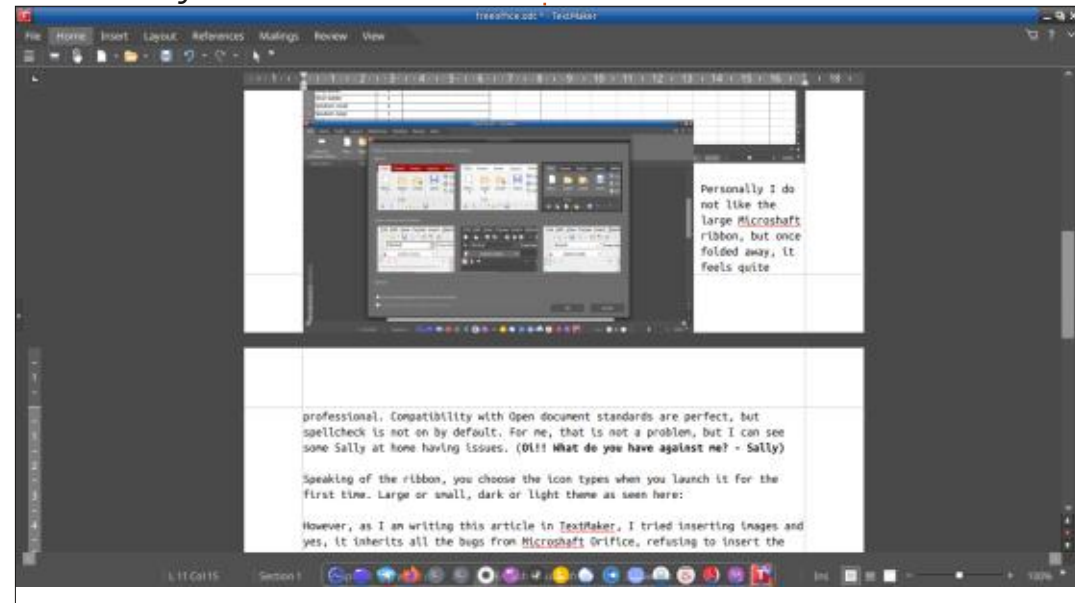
freeoffice.odt * - TextMaker

File Home Insert Layout References Mailings Review View

Personally I do not like the large Microshaft ribbon, but once folded away, it feels quite

professional. Compatibility with Open document standards are perfect, but spellcheck is not on by default. For me, that is not a problem, but I can see some Sally at home having issues. (**Oi!! What do you have against me? - Sally**)

Speaking of the ribbon, you choose the icon types when you launch it for the first time. Large or small, dark or light theme as seen here:

However, as I am writing this article in TextMaker, I tried inserting images and yes, it inherits all the bugs from Microshaft Orifice, refusing to insert the

L 11 Col 15 Section 1 Ins 100%